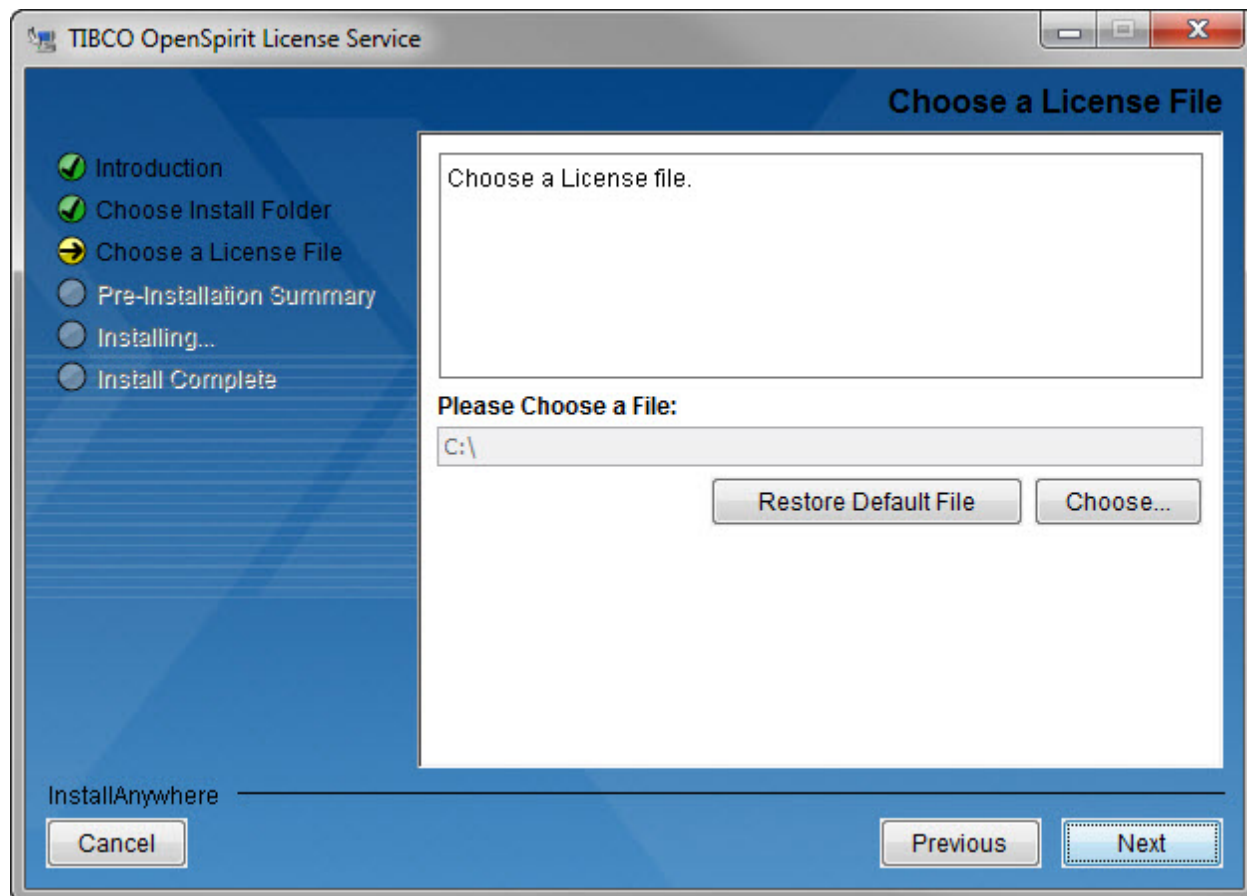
TIBCO OpenSpirit License Service

Choose a License File

Introduction
Choose Install Folder
Choose a License File
Pre-Installation Summary
Installing...
Install Complete

Choose a License file.

Please Choose a File:

C:\

Restore Default File

Choose...

InstallAnywhere

Cancel

Previous

Next